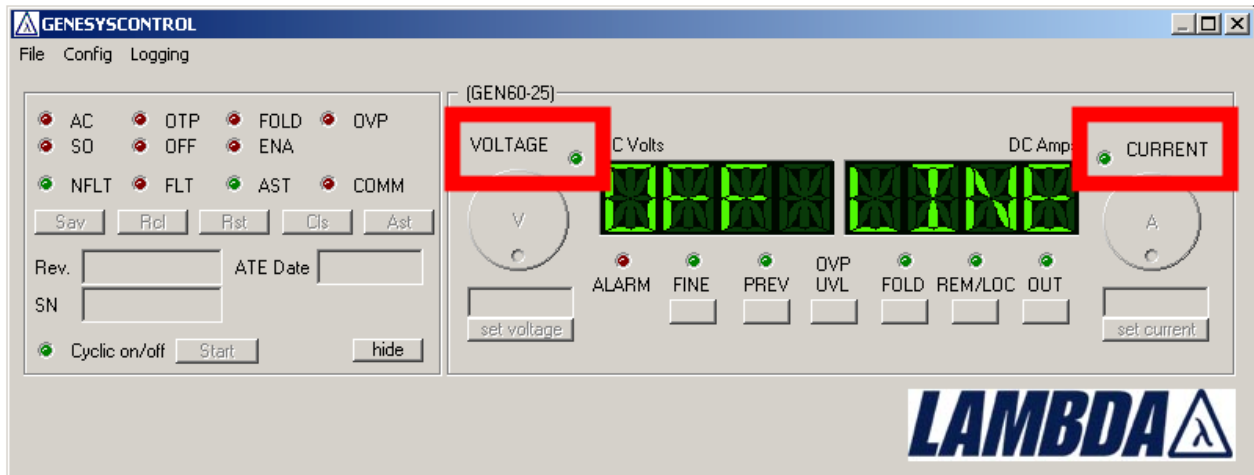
GENESYSCONTROL

File Config Logging

AC OTP FOLD OVP
SO OFF ENA
NFLT FLT AST COMM

Sav Rcl Rst Cls Ast

Rev. ATE Date
SN

Cyclic on/off Start hide

(GEN60-25)

VOLTAGE C Volts DC Amps CURRENT

OFF LINE

V A

ALARM FINE PREV OVP UVL FOLD REM/LOC OUT

set voltage set current

LAMBDA λ